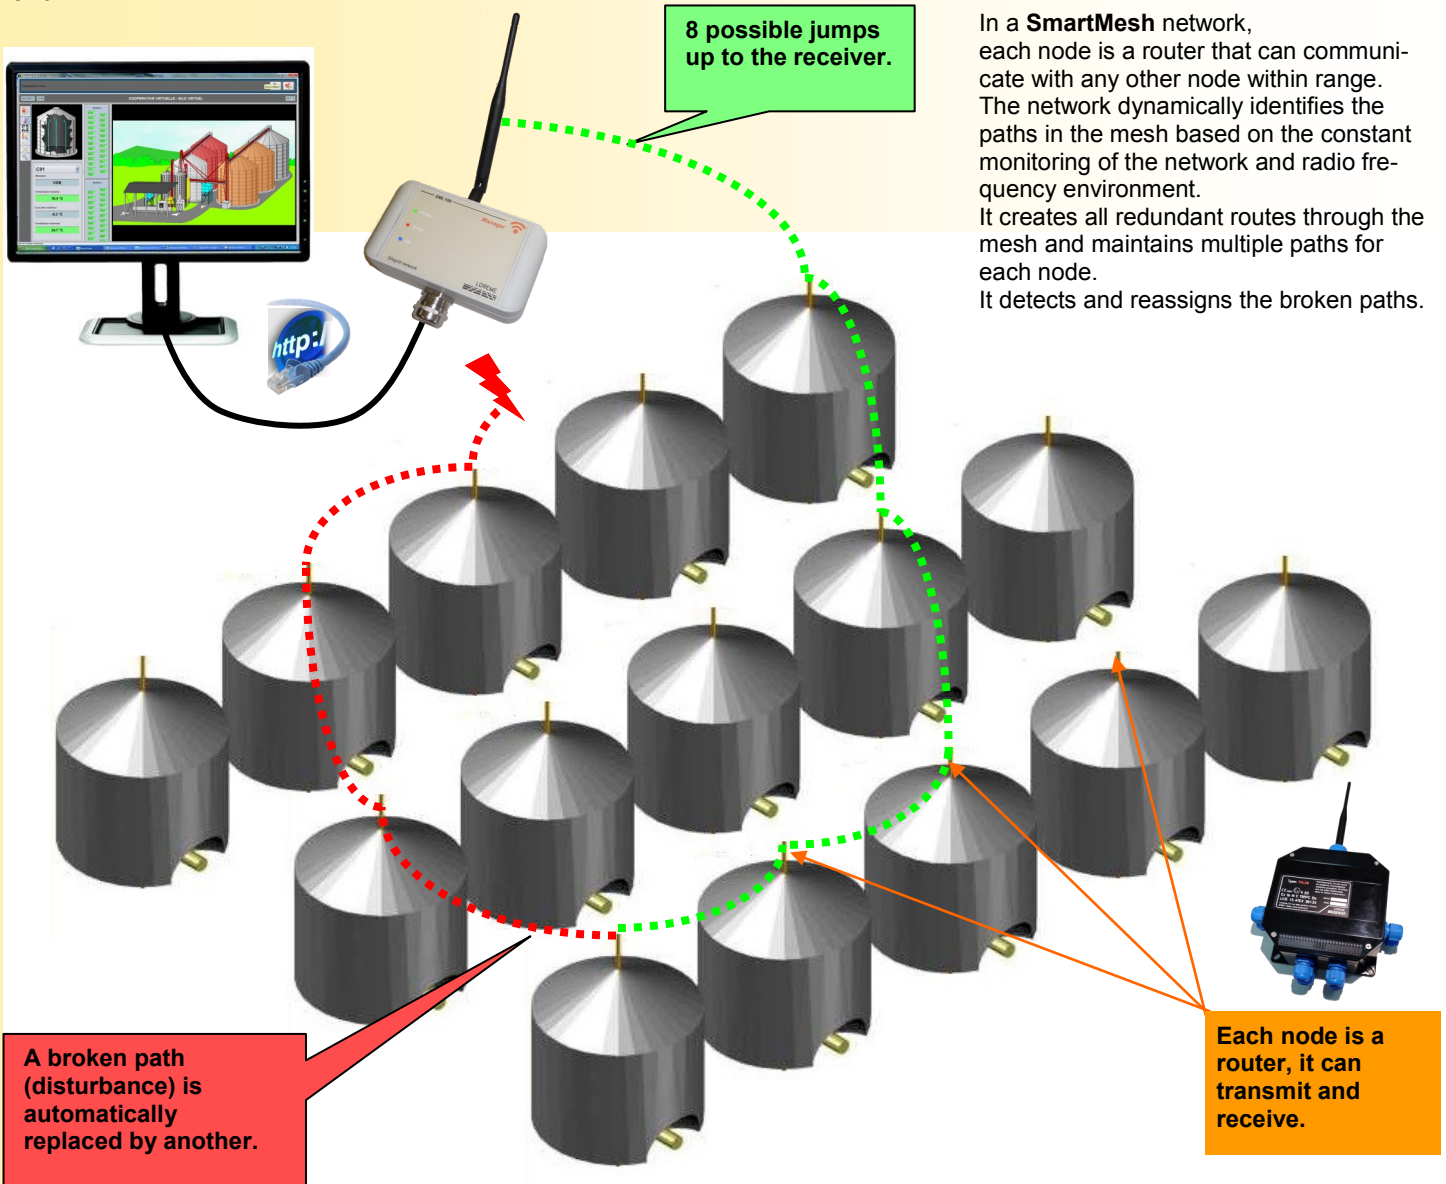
8 possible jumps up to the receiver.

In a **SmartMesh** network, each node is a router that can communicate with any other node within range. The network dynamically identifies the paths in the mesh based on the constant monitoring of the network and radio frequency environment.
It creates all redundant routes through the mesh and maintains multiple paths for each node.
It detects and reassigns the broken paths.

http://

Manager

LOREME

A broken path (disturbance) is automatically replaced by another.

Each node is a router, it can transmit and receive.